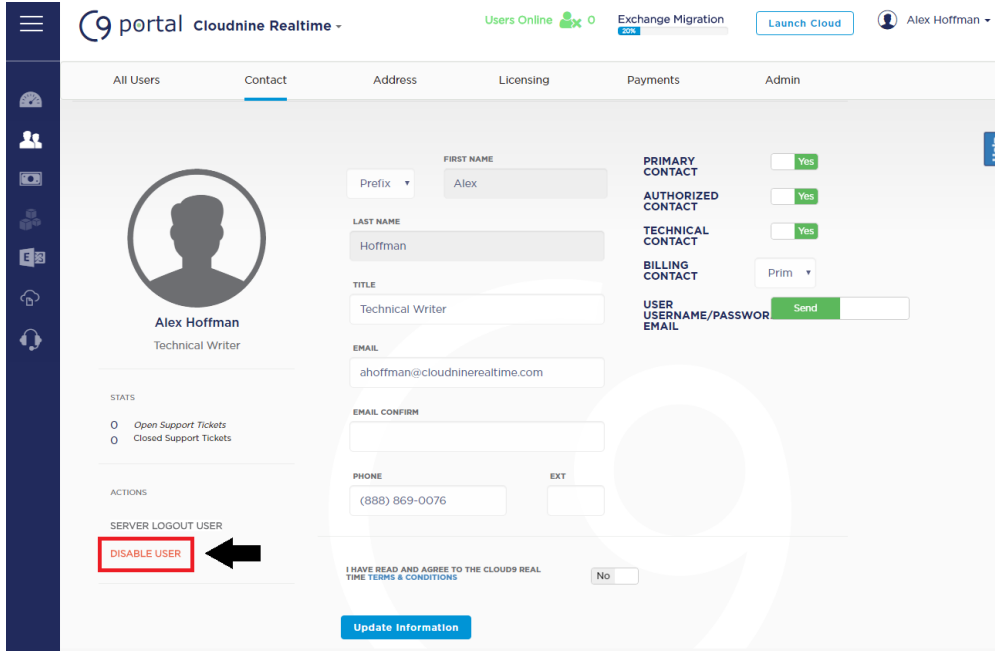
portal Cloudnine Realtime

Users Online 0

Exchange Migration
20%

Launch Cloud

Alex Hoffman

All Users
Contact
Address
Licensing
Payments
Admin

Alex Hoffman
Technical Writer

STATS
0 Open Support Tickets
0 Closed Support Tickets

ACTIONS
SERVER LOGOUT USER
DISABLE USER

Prefix
FIRST NAME
Alex

LAST NAME
Hoffman

TITLE
Technical Writer

EMAIL
ahoffman@cloudninerealtime.com

EMAIL CONFIRM

PHONE
(888) 869-0076
EXT

I HAVE READ AND AGREE TO THE CLOUD9 REAL TIME TERMS & CONDITIONS
No

Update Information

PRIMARY CONTACT
Yes

AUTHORIZED CONTACT
Yes

TECHNICAL CONTACT
Yes

BILLING CONTACT
Prim

USER USERNAME/PASSWOR EMAIL
Send